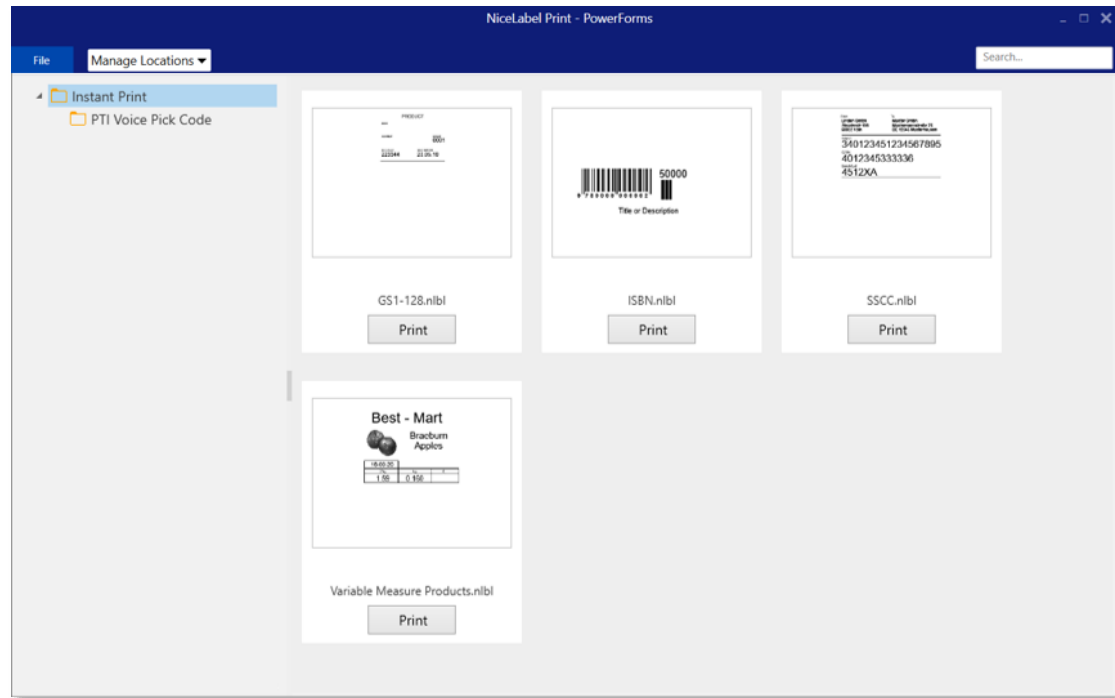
NiceLabel Print - PowerForms

File

Manage Locations

Search...

Instant Print

PTI Voice Pick Code

PRODUCT

0001

223344

23.05.18

GS1-128.nlbl

Print

50000

Title or Description

ISBN.nlbl

Print

340123451234567895

4012345333336

4512XA

SSCC.nlbl

Print

Best - Mart

Braeburn Apples

18.05.20

1.59

0.150

Variable Measure Products.nlbl

Print